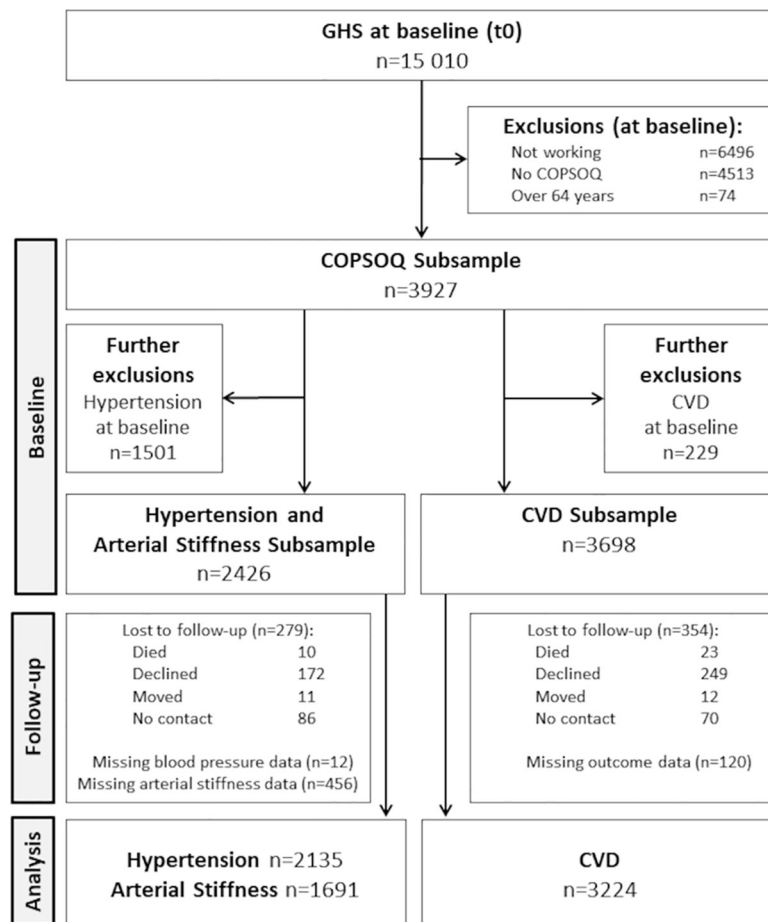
GHS at baseline (t0)
n=15 010

Exclusions (at baseline):
Not working n=6496
No COPSOQ n=4513
Over 64 years n=74

Baseline

COPSOQ Subsample
n=3927

Further exclusions
Hypertension at baseline
n=1501

Further exclusions
CVD at baseline
n=229

Hypertension and Arterial Stiffness Subsample
n=2426

CVD Subsample
n=3698

Follow-up

Lost to follow-up (n=279):
Died 10
Declined 172
Moved 11
No contact 86

Missing blood pressure data (n=12)
Missing arterial stiffness data (n=456)

Lost to follow-up (n=354):
Died 23
Declined 249
Moved 12
No contact 70

Missing outcome data (n=120)

Analysis

Hypertension n=2135
Arterial Stiffness n=1691

CVD
n=3224